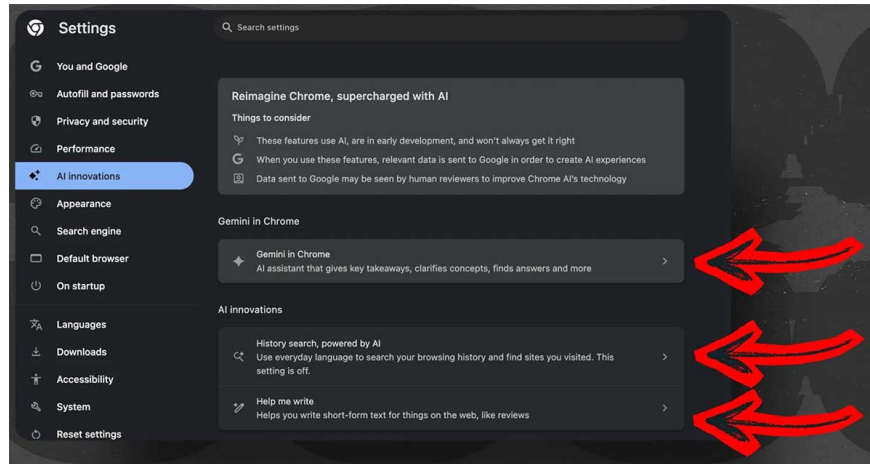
Settings

Search settings

You and Google
Autofill and passwords
Privacy and security
Performance
AI innovations
Appearance
Search engine
Default browser
On startup
Languages
Downloads
Accessibility
System
Reset settings

Reimagine Chrome, supercharged with AI

Things to consider

These features use AI, are in early development, and won't always get it right

When you use these features, relevant data is sent to Google in order to create AI experiences

Data sent to Google may be seen by human reviewers to improve Chrome AI's technology

Gemini in Chrome

Gemini in Chrome
AI assistant that gives key takeaways, clarifies concepts, finds answers and more

AI innovations

History search, powered by AI
Use everyday language to search your browsing history and find sites you visited. This setting is off.

Help me write
Helps you write short-form text for things on the web, like reviews